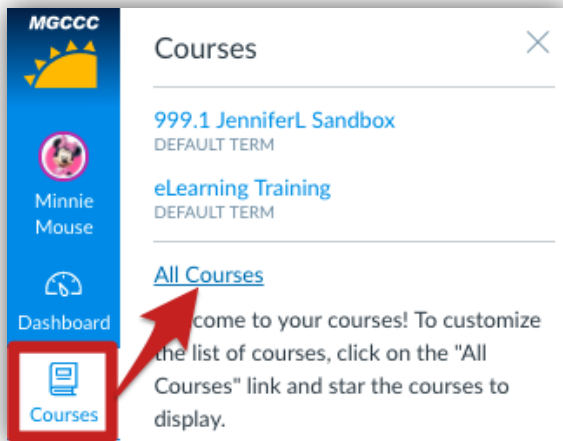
MGCCC

Minnie Mouse

Dashboard

Courses

Courses

×

999.1 JenniferL Sandbox
DEFAULT TERM

eLearning Training
DEFAULT TERM

All Courses

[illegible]come to your courses! To customize the list of courses, click on the "All Courses" link and star the courses to display.